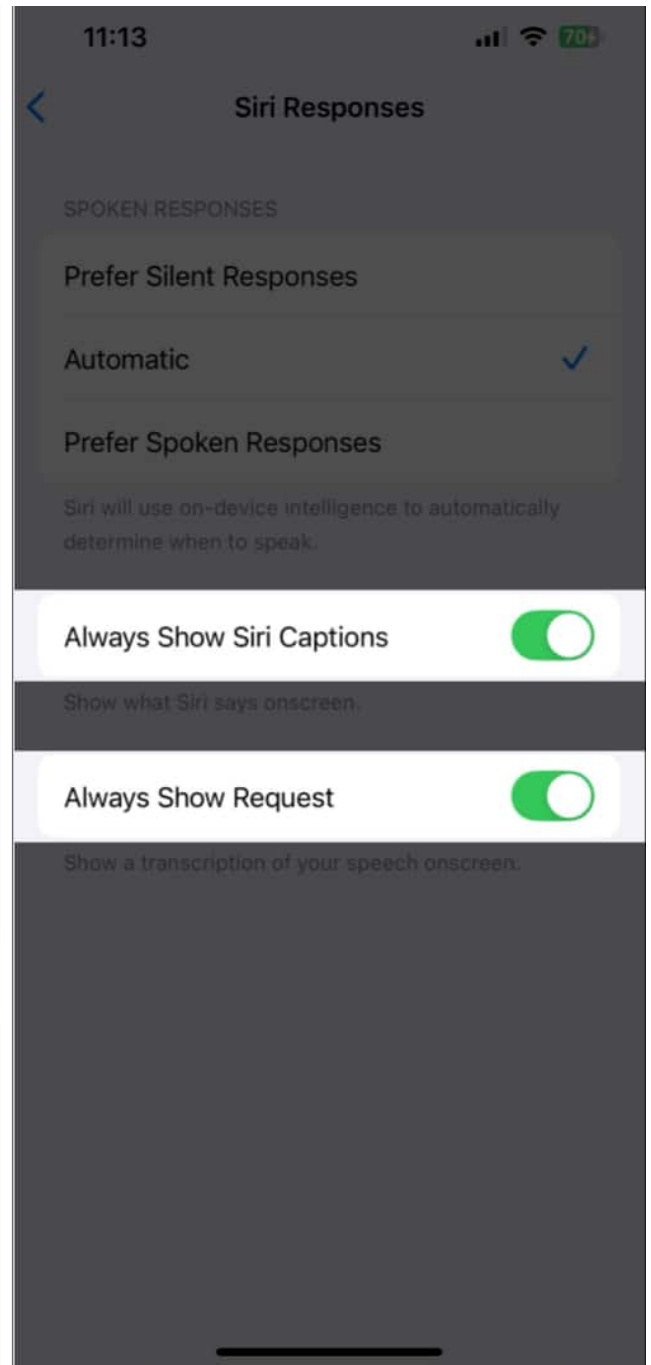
11:13

70

Siri Responses

SPOKEN RESPONSES

Prefer Silent Responses

Automatic

Prefer Spoken Responses

Siri will use on-device intelligence to automatically determine when to speak.

Always Show Siri Captions

Show what Siri says onscreen.

Always Show Request

Show a transcription of your speech onscreen.